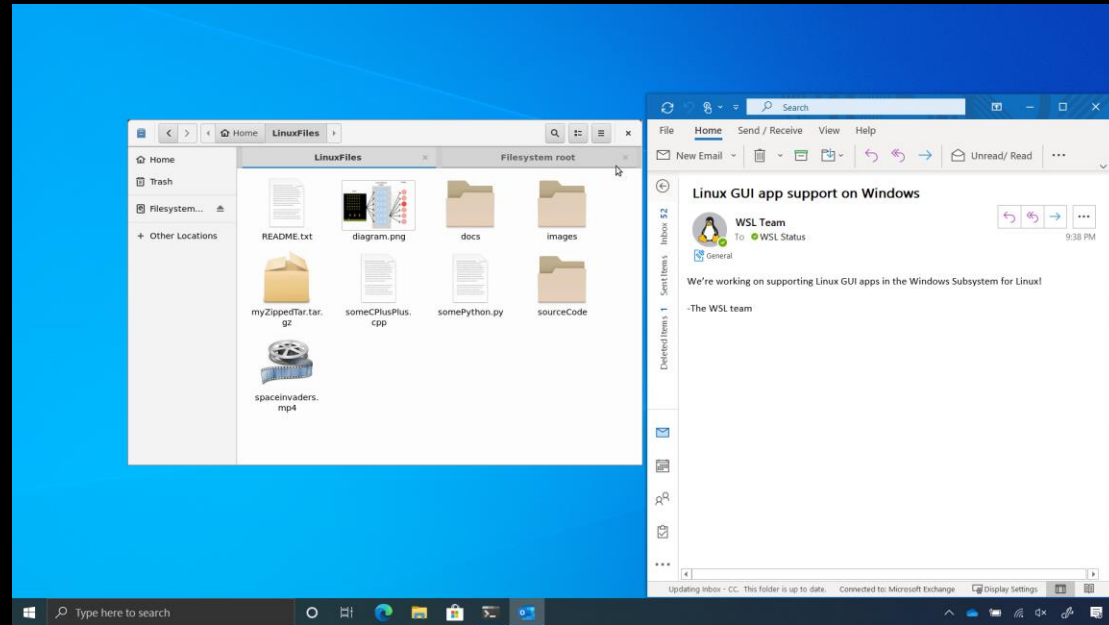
Home LinuxFiles

Home
Trash
Filesystem...
+ Other Locations

LinuxFiles
Filesystem root

README.txt
diagram.png
docs
images
myZippedTar.tar.gz
someCPlusPlus.cpp
somePython.py
sourceCode
spaceinvaders.mp4

Search

File Home Send / Receive View Help

New Email Unread/ Read

Inbox 52
Sent Items
Deleted Items 1

Linux GUI app support on Windows

WSL Team
To WSL Status
9:38 PM
General

We're working on supporting Linux GUI apps in the Windows Subsystem for Linux!

-The WSL team

Updating Inbox - CC. This folder is up to date. Connected to: Microsoft Exchange Display Settings

Type here to search